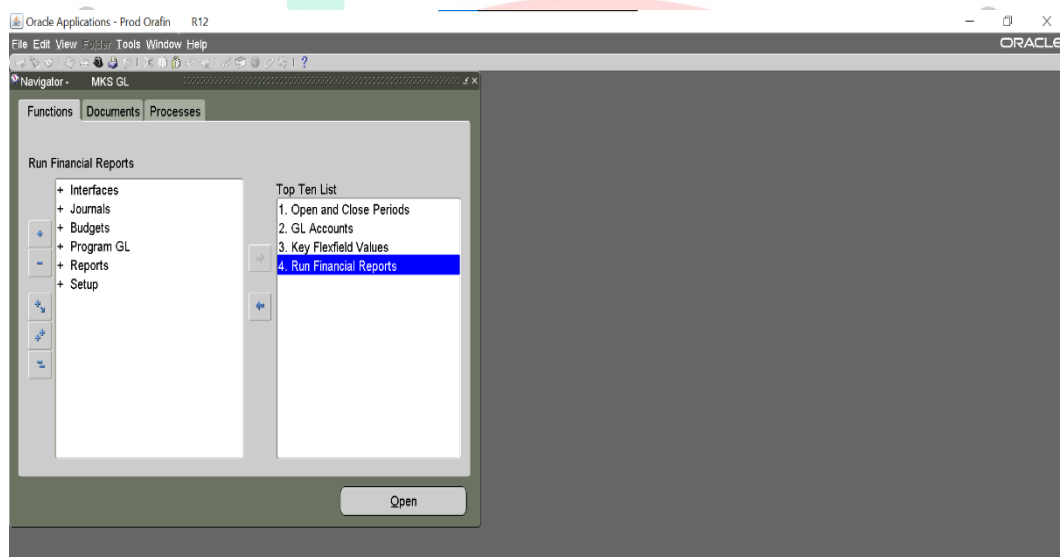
Oracle Applications - Prod Orafin R12

File Edit View Folder Tools Window Help

ORACLE

Navigator - MKS GL

Functions Documents Processes

Run Financial Reports

+ Interfaces
+ Journals
+ Budgets
+ Program GL
+ Reports
+ Setup

Top Ten List

1. Open and Close Periods
2. GL Accounts
3. Key Flexfield Values
4. Run Financial Reports

Open